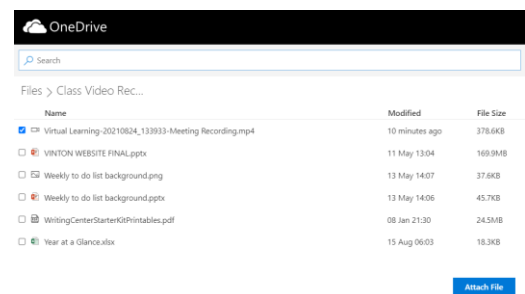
OneDrive

Search

Files > Class Video Rec...

| Name | Modified | File Size |
|---|---|---|
| Virtual Learning-20210824_133933-Meeting Recording.mp4 | 10 minutes ago | 378.6KB |
| VINTON WEBSITE FINAL.pptx | 11 May 13:04 | 169.9MB |
| Weekly to do list background.png | 13 May 14:07 | 37.6KB |
| Weekly to do list background.pptx | 13 May 14:06 | 45.7KB |
| WritingCenterStarterKitPrintables.pdf | 08 Jan 21:30 | 24.5MB |
| Year at a Glance.xlsx | 15 Aug 06:03 | 18.3KB |

Attach File